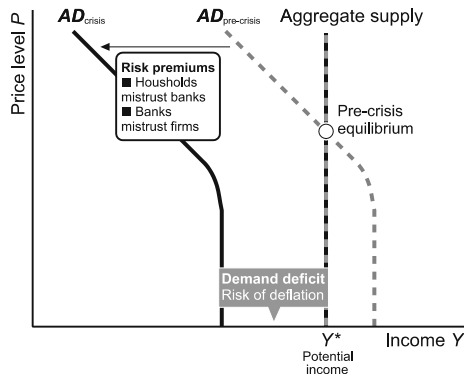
$AD_{crisis}$

$AD_{pre\text{-}crisis}$

Aggregate supply

Price level $P$

Risk premiums
■ Housholds mistrust banks
■ Banks mistrust firms

Pre-crisis equilibrium

Demand deficit
Risk of deflation

$Y^*$
Potential income

Income $Y$